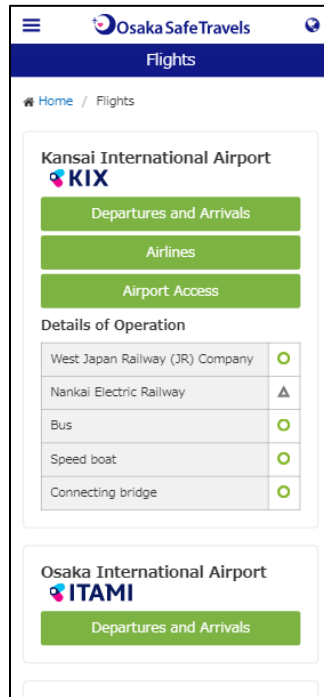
Osaka Safe Travels

Flights

Home / Flights

Kansai International Airport
KIX

Departures and Arrivals

Airlines

Airport Access

Details of Operation

| West Japan Railway (JR) Company | O |
|---|---|
| Nankai Electric Railway | △ |
| Bus | O |
| Speed boat | O |
| Connecting bridge | O |

Osaka International Airport
ITAMI

Departures and Arrivals